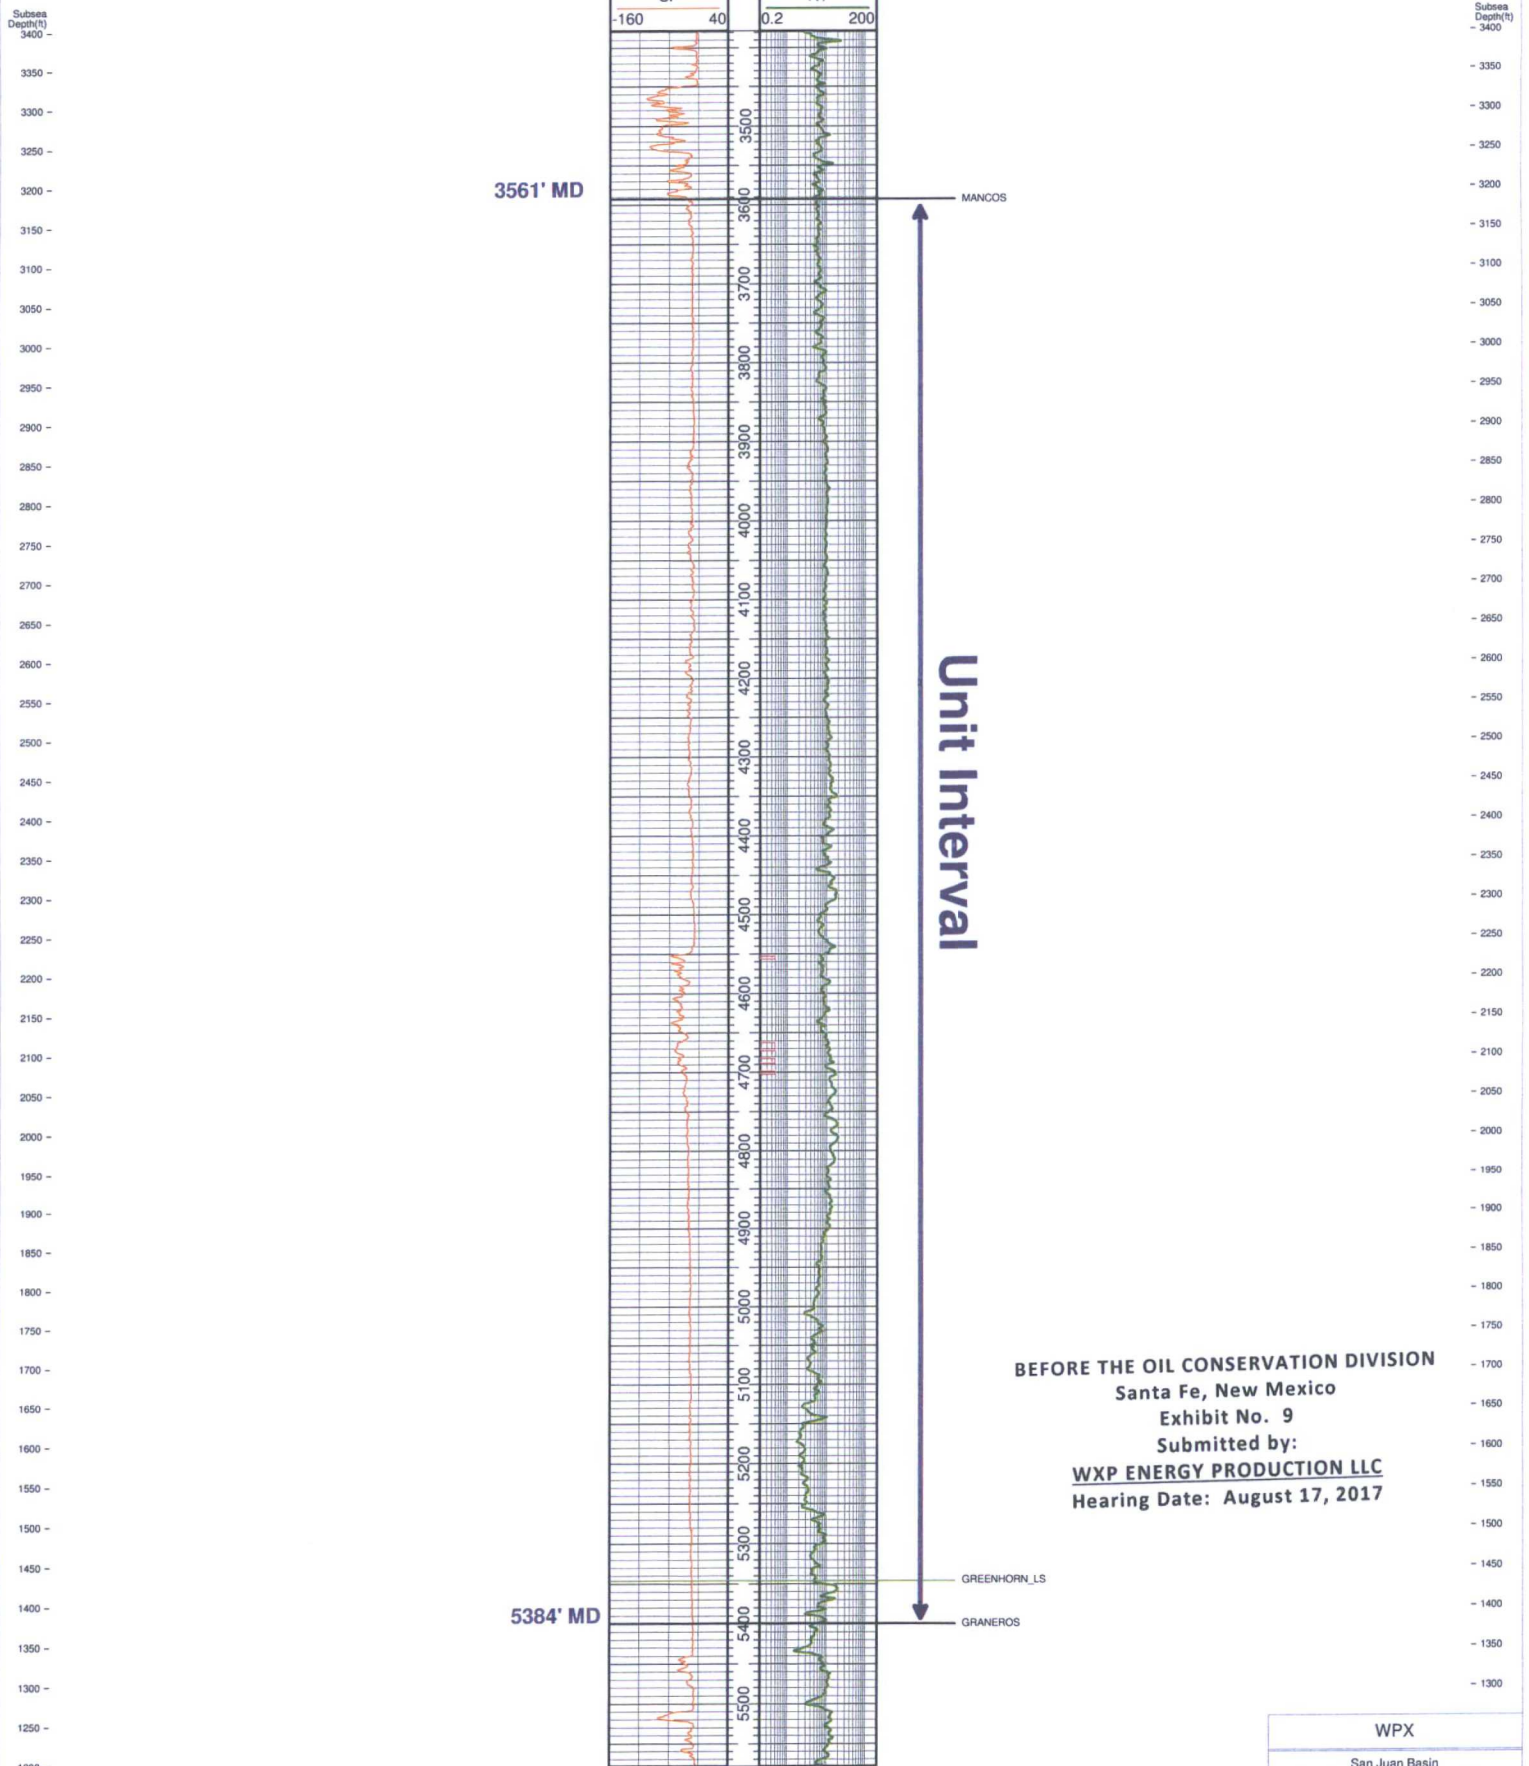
Subsea Depth(ft)
3400
3350
3300
3250
3200
3150
3100
3050
3000
2950
2900
2850
2800
2750
2700
2650
2600
2550
2500
2450
2400
2350
2300
2250
2200
2150
2100
2050
2000
1950
1900
1850
1800
1750
1700
1650
1600
1550
1500
1450
1400
1350
1300
1250

-160 40
0.2 200

3561' MD
MANCOS

3500
3600
3700
3800
3900
4000
4100
4200
4300
4400
4500
4600
4700
4800
4900
5000
5100
5200
5300
5400
5500

Unit Interval

GREENHORN_LS
5384' MD
GRANEROS

BEFORE THE OIL CONSERVATION DIVISION
Santa Fe, New Mexico
Exhibit No. 9
Submitted by:
WXP ENERGY PRODUCTION LLC
Hearing Date: August 17, 2017

Subsea Depth(ft)
3400
3350
3300
3250
3200
3150
3100
3050
3000
2950
2900
2850
2800
2750
2700
2650
2600
2550
2500
2450
2400
2350
2300
2250
2200
2150
2100
2050
2000
1950
1900
1850
1800
1750
1700
1650
1600
1550
1500
1450
1400
1350
1300

WPX
San Juan Basin